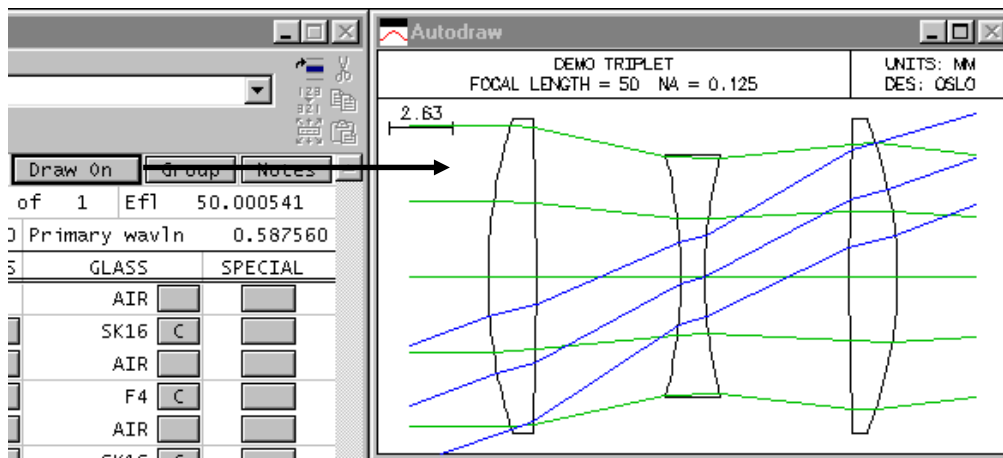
Autodraw

DEMO TRIPLET
FOCAL LENGTH = 50 NA = 0.125

UNITS: MM
DES: OSLO

2.63

Draw On
Group
Notes

of 1 Efl 50.000541

Primary wavln 0.587560

| GLASS | | SPECIAL |
|---|---|---|
| AIR | | |
| SK16 | C | |
| AIR | | |
| F4 | C | |
| AIR | | |
| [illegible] | | |